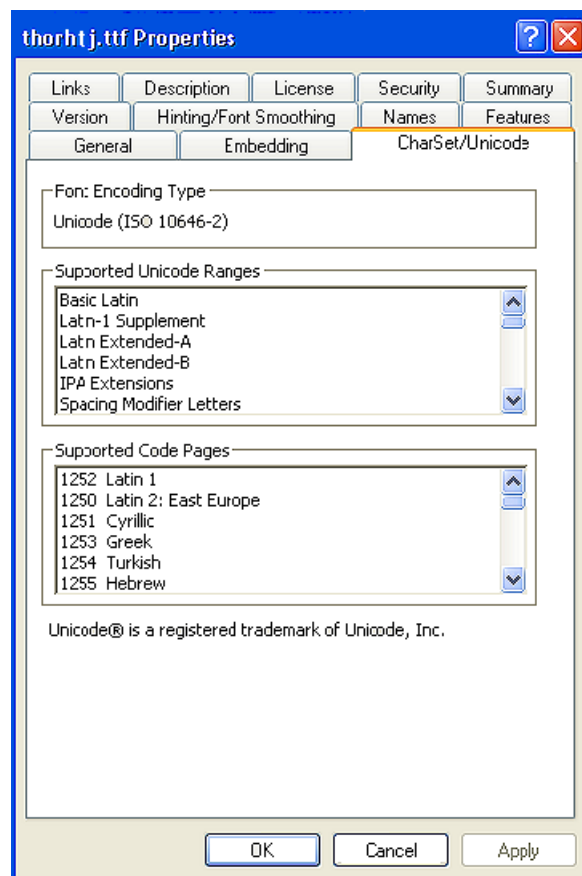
thorhtj.ttf Properties

Links | Description | License | Security | Summary
Version | Hinting/Font Smoothing | Names | Features
General | Embedding | CharSet/Unicode

Font Encoding Type
Unicode (ISO 10646-2)

Supported Unicode Ranges
Basic Latin
Latin-1 Supplement
Latin Extended-A
Latin Extended-B
IPA Extensions
Spacing Modifier Letters

Supported Code Pages
1252 Latin 1
1250 Latin 2: East Europe
1251 Cyrillic
1253 Greek
1254 Turkish
1255 Hebrew

Unicode® is a registered trademark of Unicode, Inc.

OK | Cancel | Apply